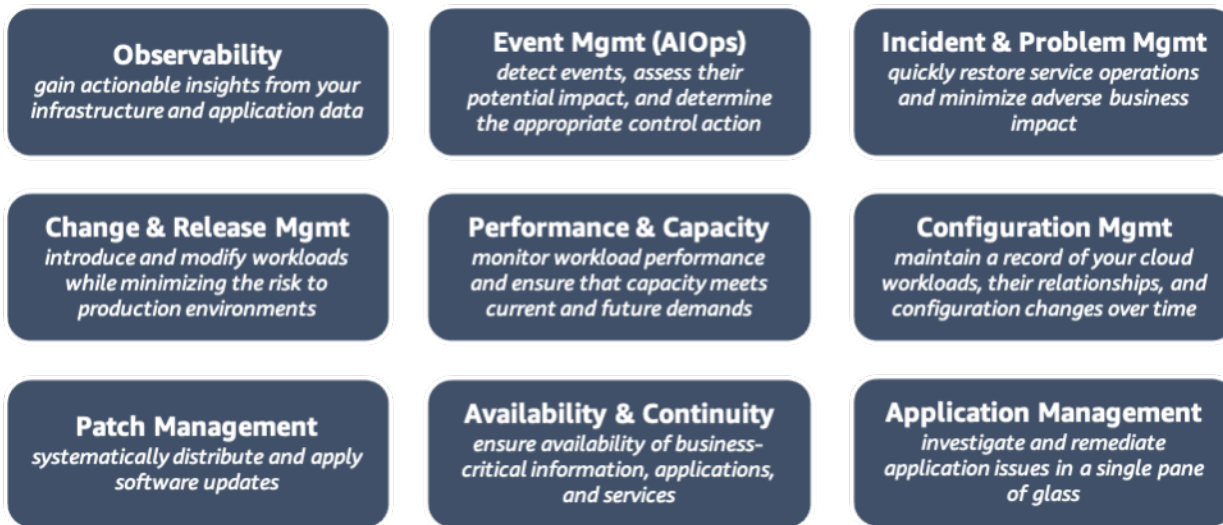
Observability
gain actionable insights from your infrastructure and application data

Event Mgmt (AIOps)
detect events, assess their potential impact, and determine the appropriate control action

Incident & Problem Mgmt
quickly restore service operations and minimize adverse business impact

Change & Release Mgmt
introduce and modify workloads while minimizing the risk to production environments

Performance & Capacity
monitor workload performance and ensure that capacity meets current and future demands

Configuration Mgmt
maintain a record of your cloud workloads, their relationships, and configuration changes over time

Patch Management
systematically distribute and apply software updates

Availability & Continuity
ensure availability of business-critical information, applications, and services

Application Management
investigate and remediate application issues in a single pane of glass